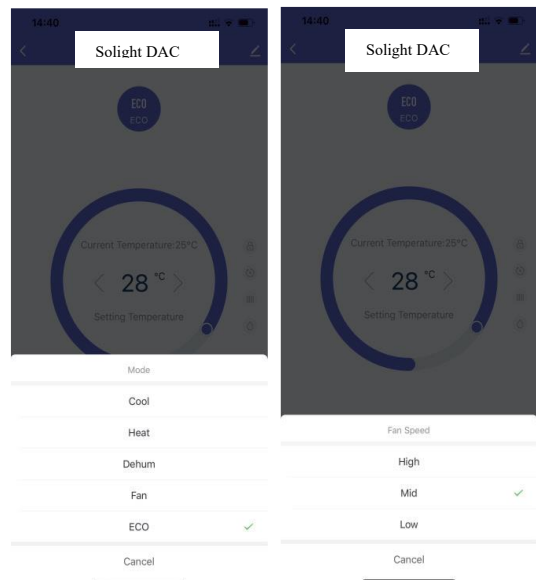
14:40

Solight DAC

ECO
ECO

Current Temperature:25°C

28 °C

Setting Temperature

Mode

Cool

Heat

Dehum

Fan

ECO ✓

Cancel

14:40

Solight DAC

ECO
ECO

Current Temperature:25°C

28 °C

Setting Temperature

Fan Speed

High

Mid ✓

Low

Cancel